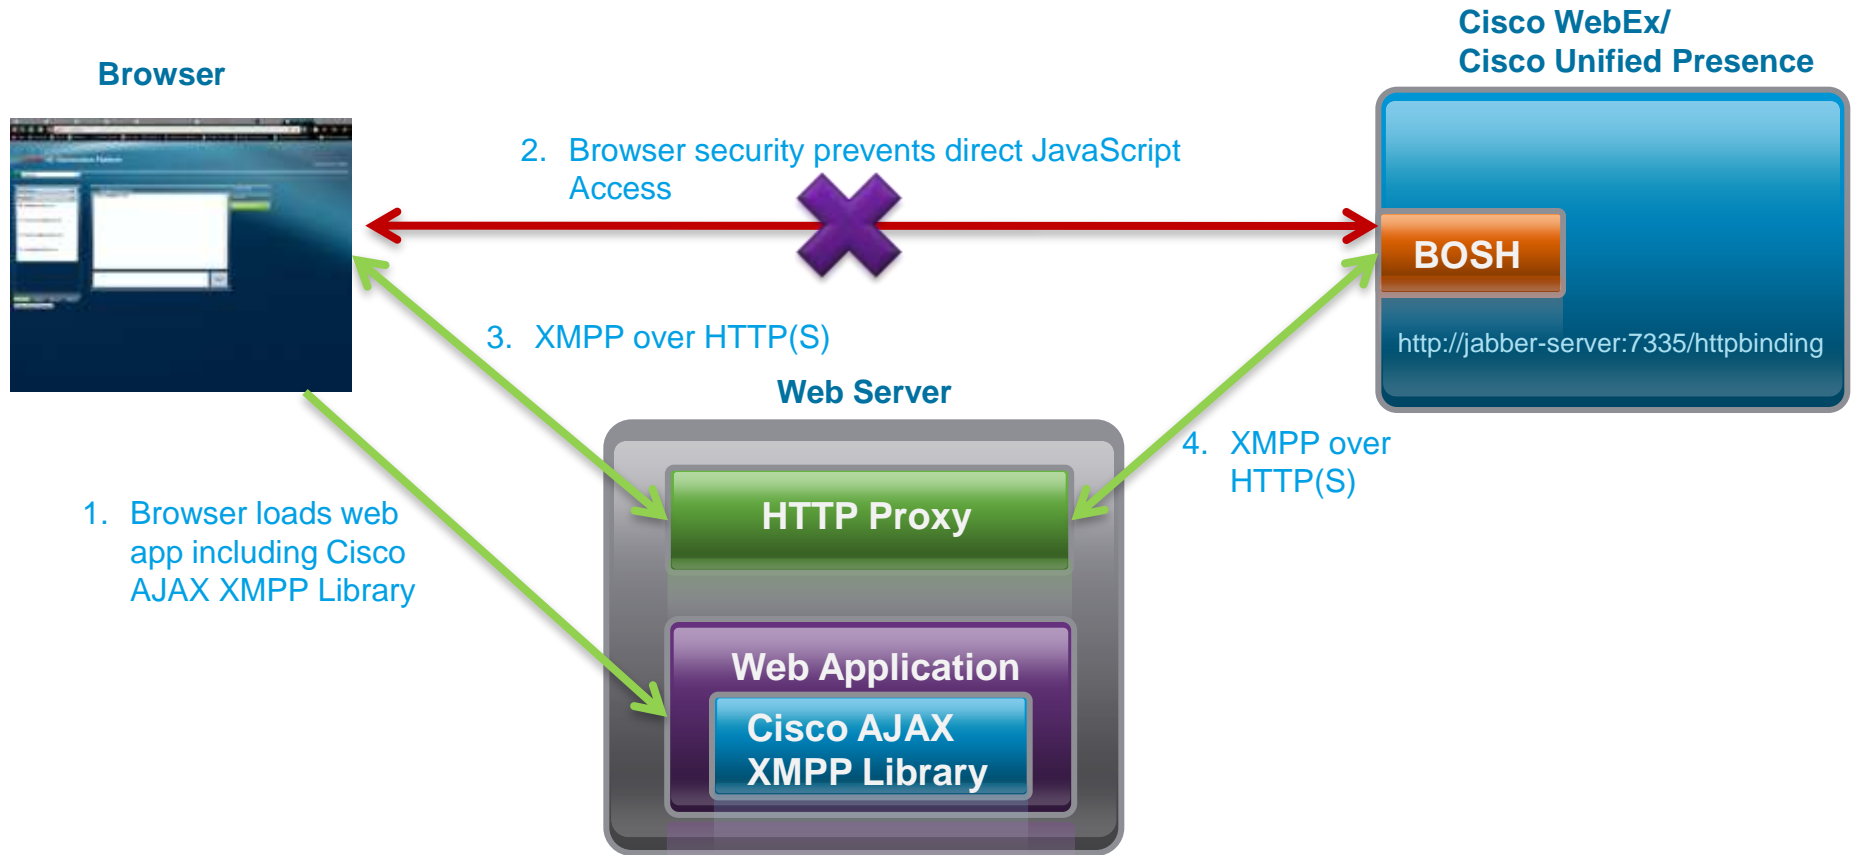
Browser

Cisco WebEx/
Cisco Unified Presence

2. Browser security prevents direct JavaScript Access

BOSH

http://jabber-server:7335/httpbinding

3. XMPP over HTTP(S)

Web Server

4. XMPP over HTTP(S)

HTTP Proxy

1. Browser loads web app including Cisco AJAX XMPP Library

Web Application

Cisco AJAX XMPP Library